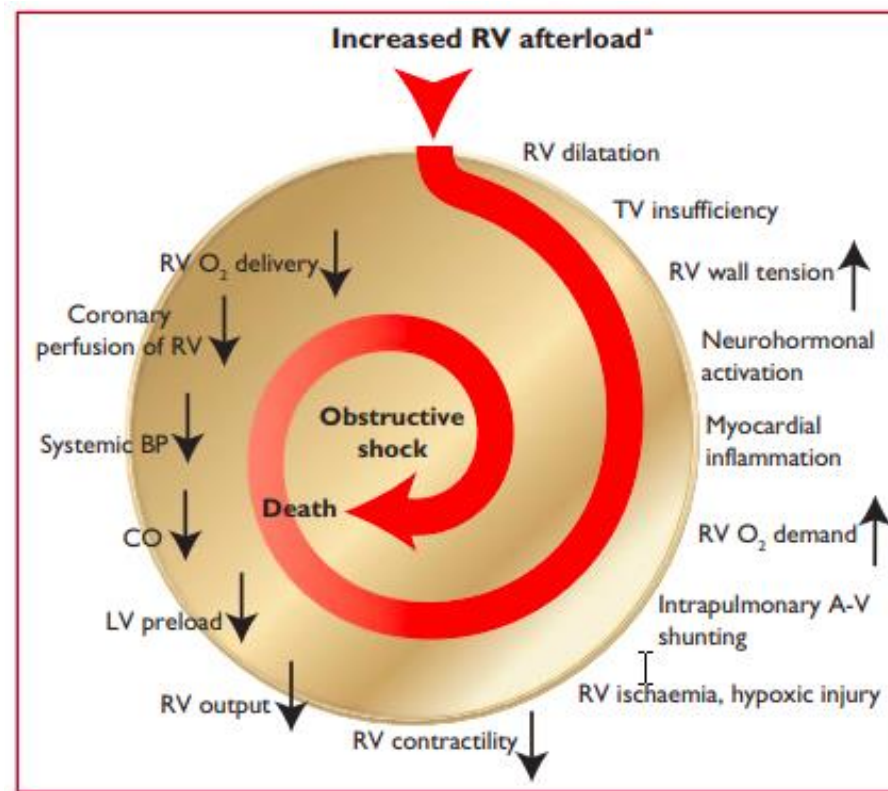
Increased RV afterload$^{a}$

RV dilatation

TV insufficiency

RV wall tension

Neurohormonal activation

Myocardial inflammation

RV $O_2$ demand

Intrapulmonary A-V shunting

RV ischaemia, hypoxic injury

RV contractility

RV output

LV preload

CO

Systemic BP

Coronary perfusion of RV

RV $O_2$ delivery

Obstructive shock

Death